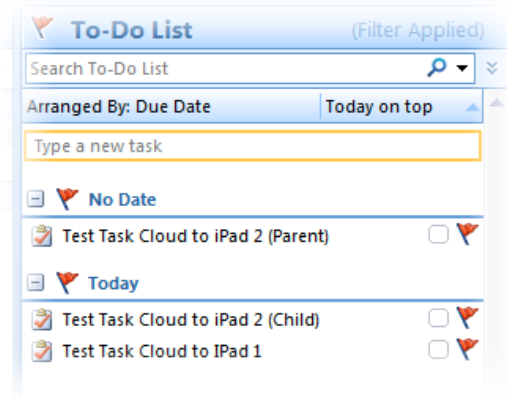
To-Do List (Filter Applied)

Search To-Do List

Arranged By: Due Date | Today on top

Type a new task

No Date

Test Task Cloud to iPad 2 (Parent)

Today

Test Task Cloud to iPad 2 (Child)

Test Task Cloud to IPad 1